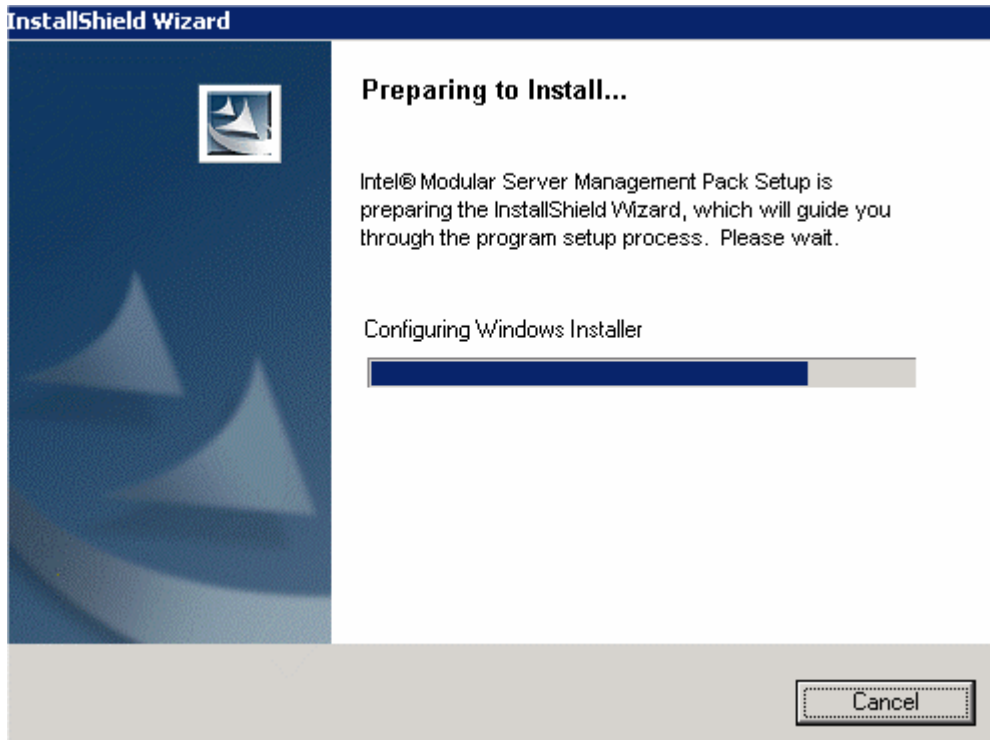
InstallShield Wizard

Preparing to Install...

Intel® Modular Server Management Pack Setup is preparing the InstallShield Wizard, which will guide you through the program setup process. Please wait.

Configuring Windows Installer

Cancel